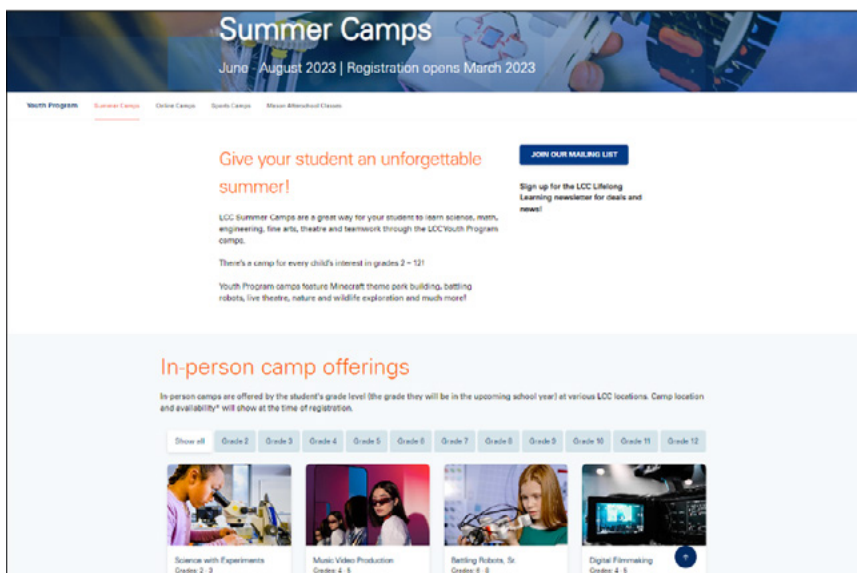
Summer Camps

June - August 2023 | Registration opens March 2023

Youth Program Summer Camps Online Camps Sports Camps Mason Afterschool Classes

Give your student an unforgettable summer!

LCC Summer Camps are a great way for your student to learn science, math, engineering, fine arts, theatre and teamwork through the LCC Youth Program camps.

There's a camp for every child's interest in grades 2 – 12!

Youth Program camps feature Minecraft theme park building, battling robots, live theatre, nature and wildlife exploration and much more!

JOIN OUR MAILING LIST

Sign up for the LCC Lifelong Learning newsletter for deals and news!

In-person camp offerings

In-person camps are offered by the student's grade level (the grade they will be in the upcoming school year) at various LCC locations. Camp location and availability* will show at the time of registration.

Show all Grade 2 Grade 3 Grade 4 Grade 5 Grade 6 Grade 7 Grade 8 Grade 9 Grade 10 Grade 11 Grade 12

Science with Experiments
Grades: 2 - 3

Music Video Production
Grades: 4 - 5

Battling Robots, Sr.
Grades: 6 - 8

Digital Filmmaking
Grades: 4 - 5